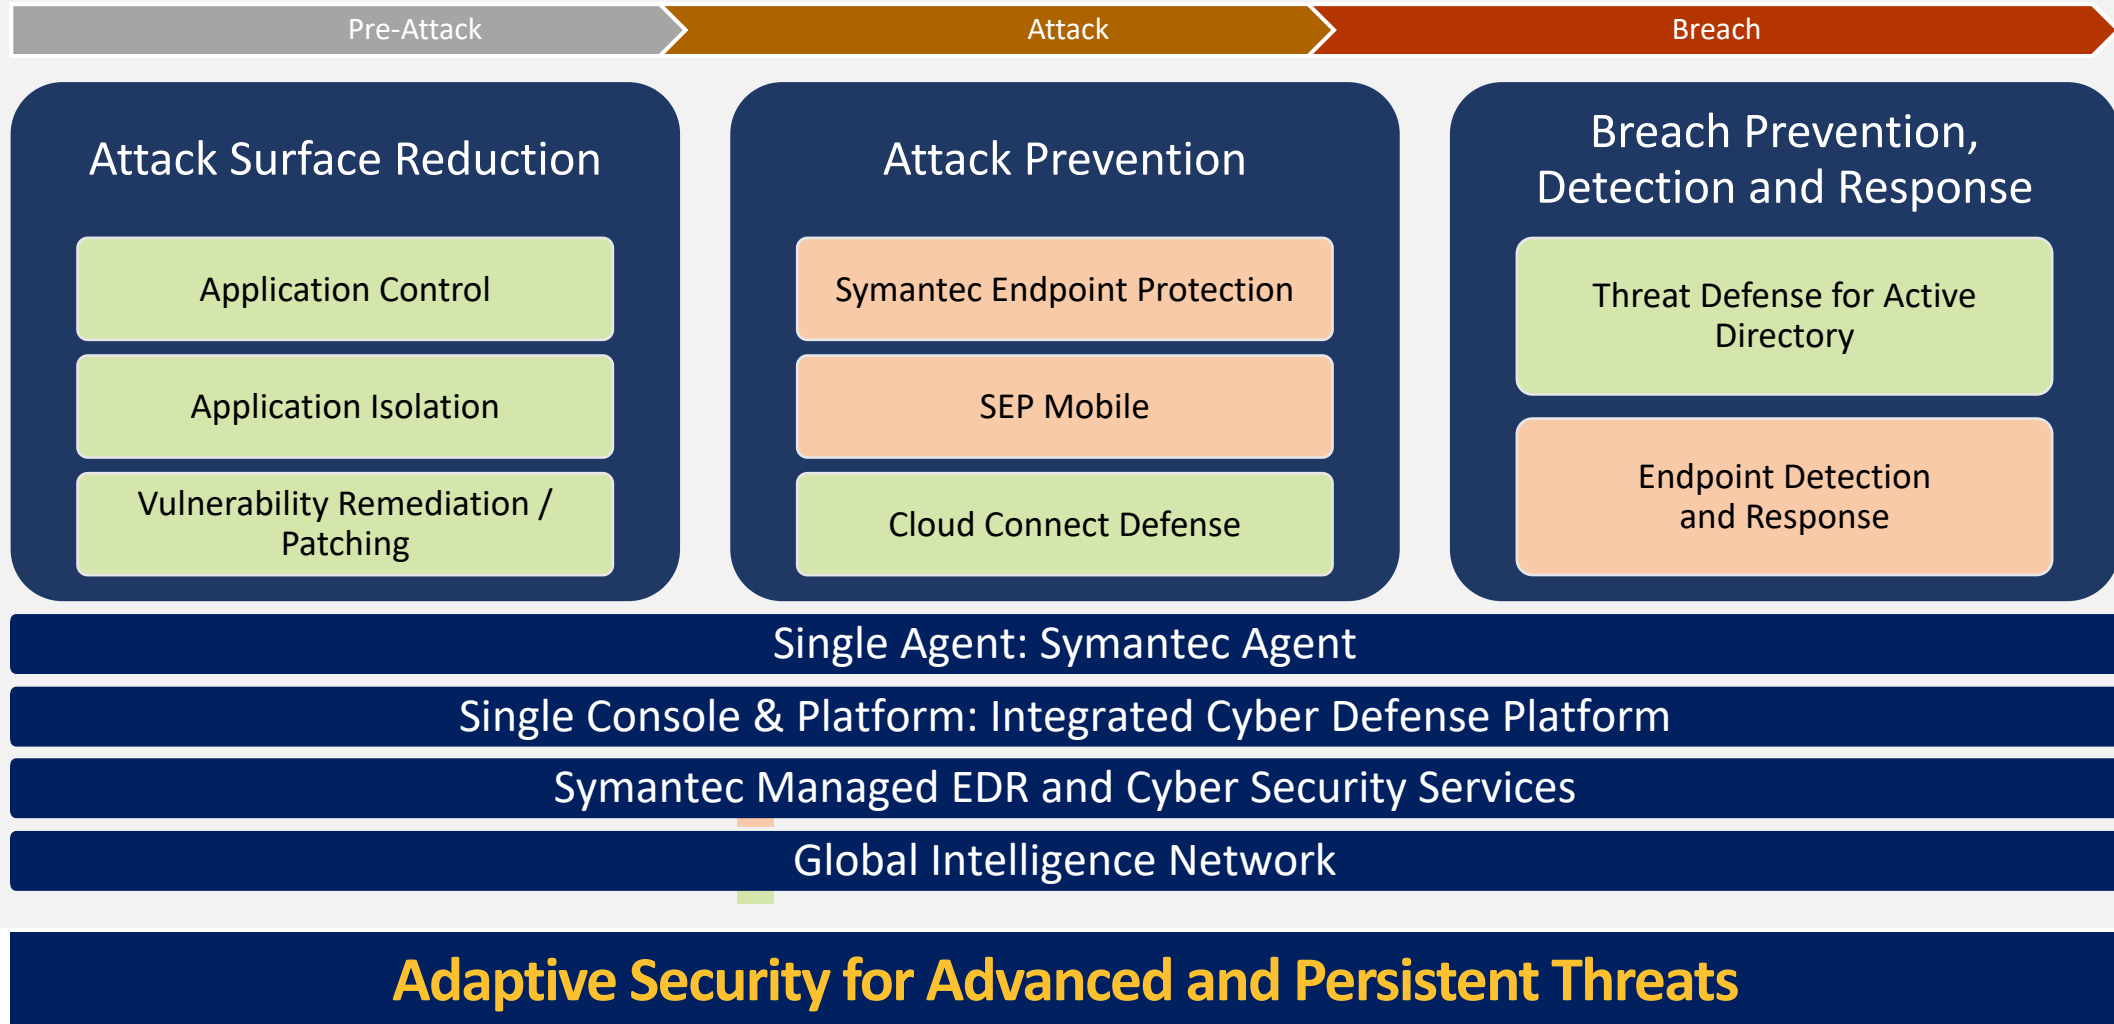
Pre-Attack

Attack

Breach

Attack Surface Reduction

Application Control

Application Isolation

Vulnerability Remediation / Patching

Attack Prevention

Symantec Endpoint Protection

SEP Mobile

Cloud Connect Defense

Breach Prevention, Detection and Response

Threat Defense for Active Directory

Endpoint Detection and Response

Single Agent: Symantec Agent

Single Console & Platform: Integrated Cyber Defense Platform

Symantec Managed EDR and Cyber Security Services

Global Intelligence Network

Adaptive Security for Advanced and Persistent Threats